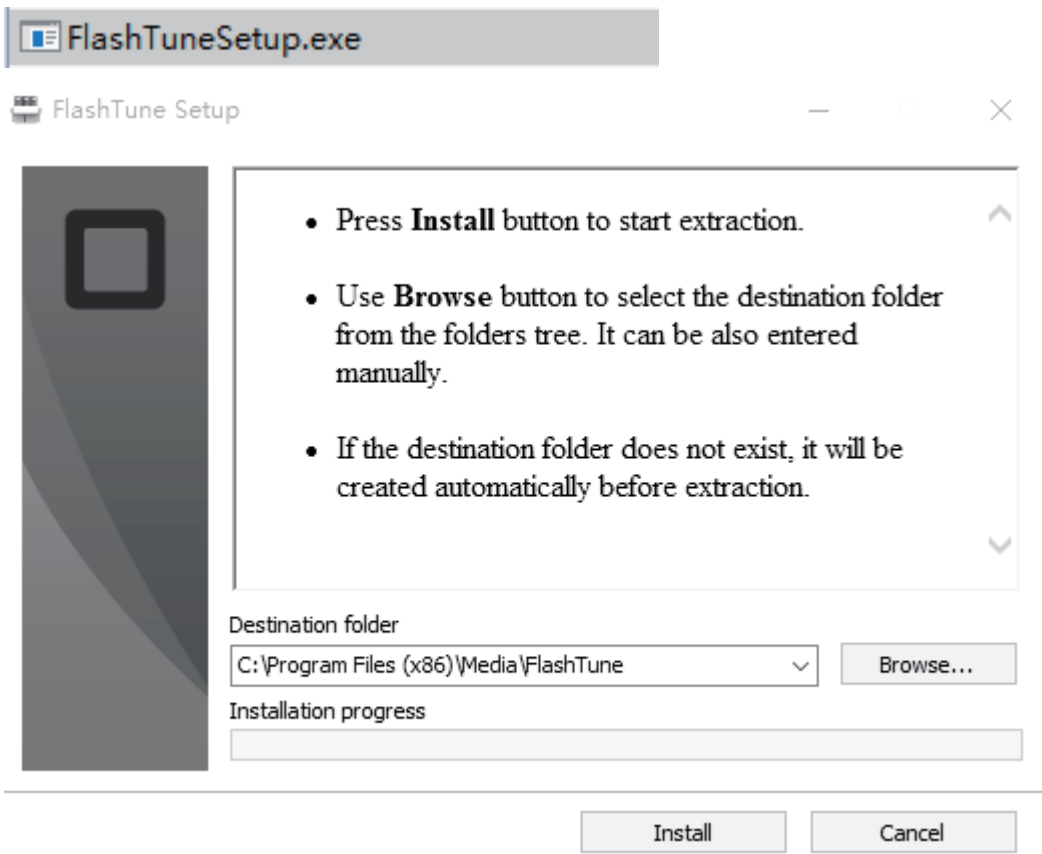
FlashTuneSetup.exe

FlashTune Setup

• Press **Install** button to start extraction.

• Use **Browse** button to select the destination folder from the folders tree. It can be also entered manually.

• If the destination folder does not exist, it will be created automatically before extraction.

Destination folder

C:\Program Files (x86)\Media\FlashTune

Browse...

Installation progress

Install

Cancel